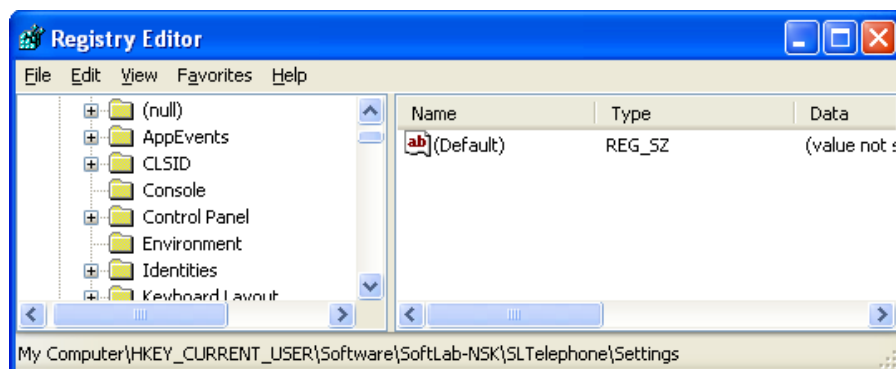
Registry Editor

File Edit View Favorites Help

(null)
AppEvents
CLSID
Console
Control Panel
Environment
Identities
Keyboard Layout

| Name | Type | Data |
|---|---|---|
| ab (Default) | REG_SZ | (value not s |

My Computer\HKEY_CURRENT_USER\Software\SoftLab-NSK\SLTelephone\Settings